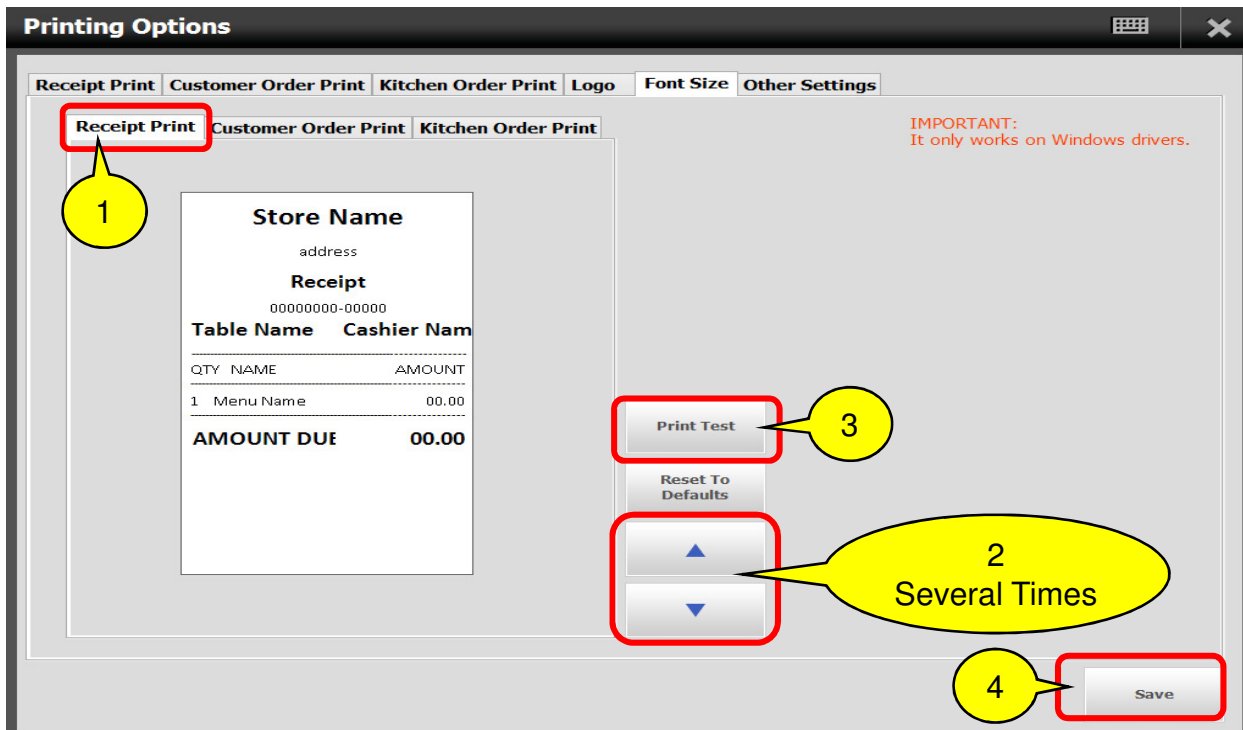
Printing Options

Receipt Print | Customer Order Print | Kitchen Order Print | Logo | Font Size | Other Settings

Receipt Print | Customer Order Print | Kitchen Order Print

IMPORTANT:
It only works on Windows drivers.

1

Store Name
address
Receipt
00000000-00000
Table Name Cashier Nam

QTY NAME AMOUNT
1 Menu Name 00.00
AMOUNT DUE 00.00

Print Test

3

Reset To Defaults

2
Several Times

4

Save